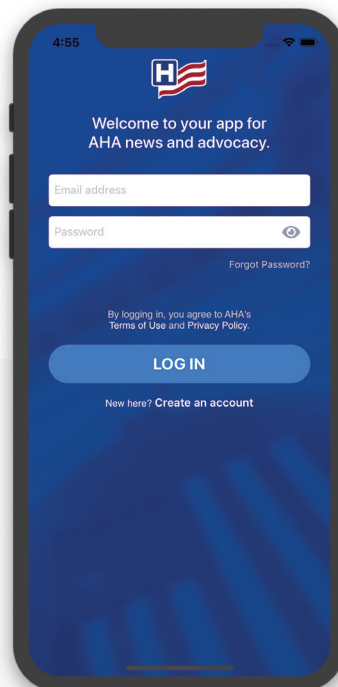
4:55

H

Welcome to your app for AHA news and advocacy.

Email address

Password

Forgot Password?

By logging in, you agree to AHA's Terms of Use and Privacy Policy.

LOG IN

New here? Create an account